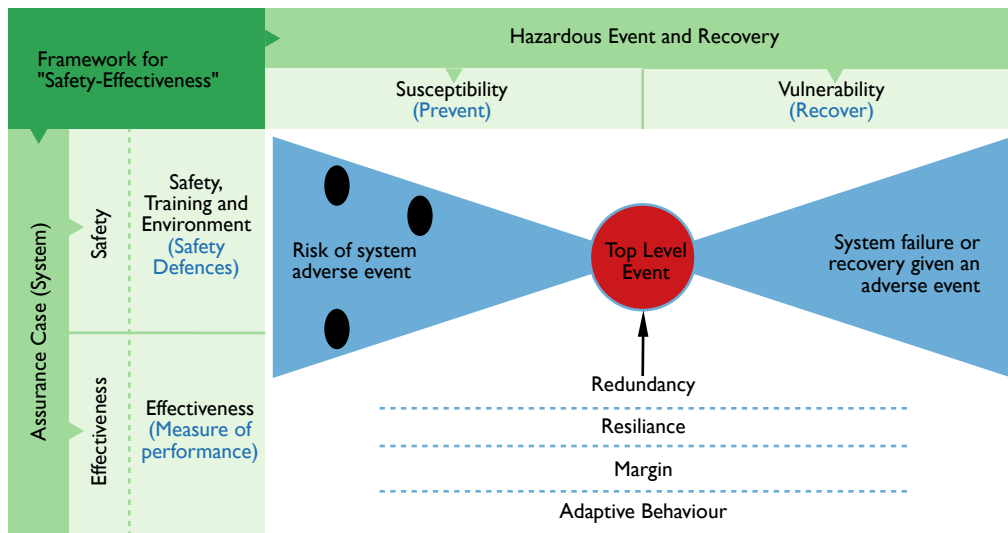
Framework for "Safety-Effectiveness"

Hazardous Event and Recovery

Susceptibility (Prevent)

Vulnerability (Recover)

Assurance Case (System)

Safety

Safety, Training and Environment (Safety Defences)

Effectiveness

Effectiveness (Measure of performance)

Risk of system adverse event

Top Level Event

System failure or recovery given an adverse event

Redundancy

Resiliance

Margin

Adaptive Behaviour